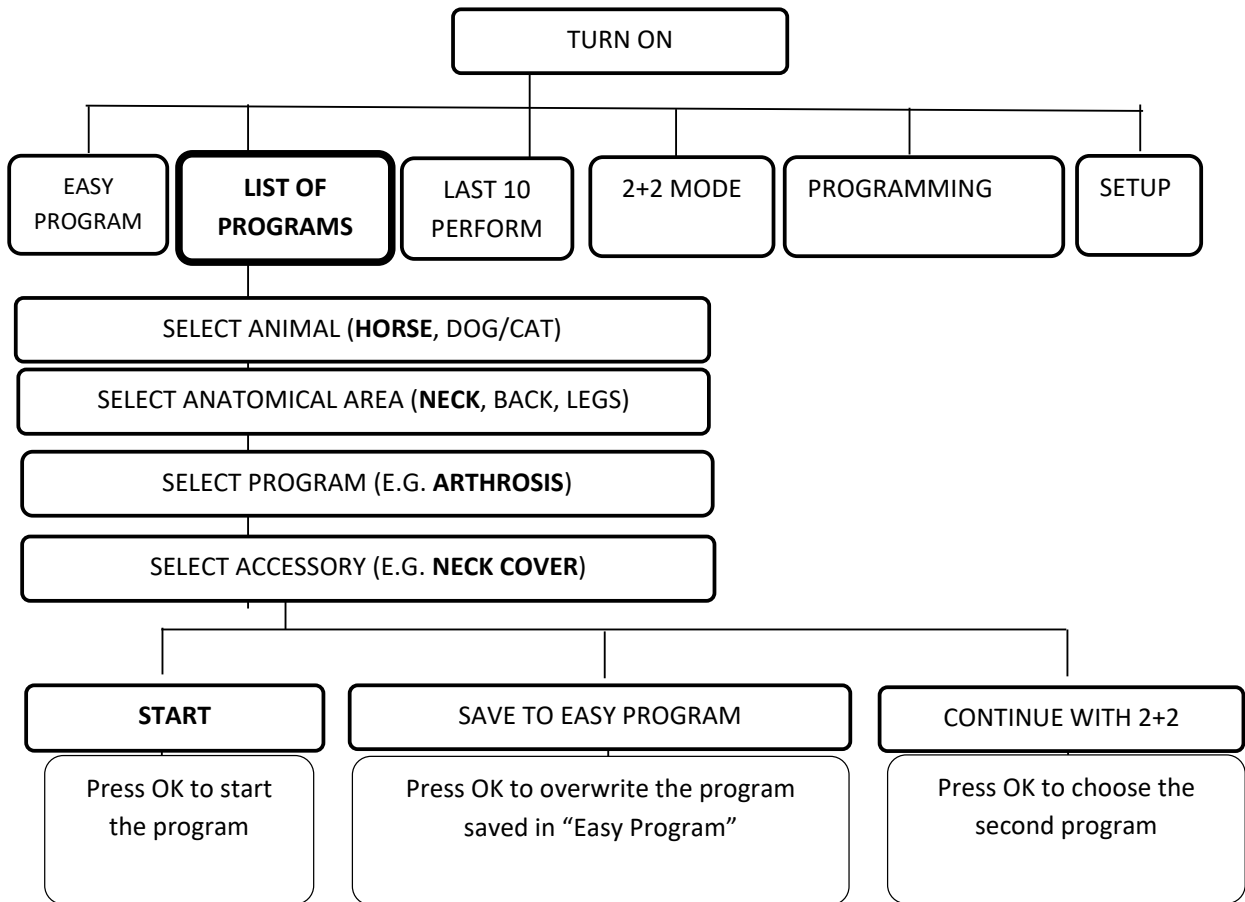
TURN ON

EASY PROGRAM

**LIST OF PROGRAMS**

LAST 10 PERFORM

2+2 MODE

PROGRAMMING

SETUP

SELECT ANIMAL (**HORSE**, DOG/CAT)

SELECT ANATOMICAL AREA (**NECK**, BACK, LEGS)

SELECT PROGRAM (E.G. **ARTHROSIS**)

SELECT ACCESSORY (E.G. **NECK COVER**)

**START**

Press OK to start the program

SAVE TO EASY PROGRAM

Press OK to overwrite the program saved in "Easy Program"

CONTINUE WITH 2+2

Press OK to choose the second program